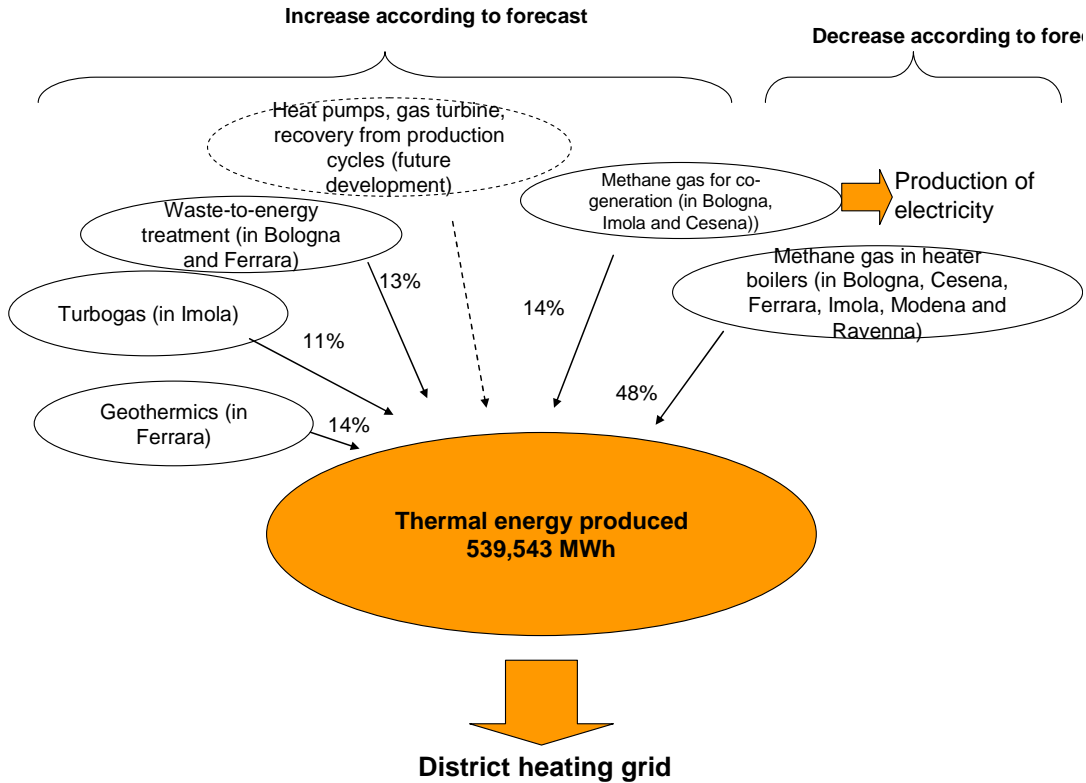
Increase according to forecast

Decrease according to fore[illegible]

Heat pumps, gas turbine, recovery from production cycles (future development)

Methane gas for cogeneration (in Bologna, Imola and Cesena))

Production of electricity

Waste-to-energy treatment (in Bologna and Ferrara)

Methane gas in heater boilers (in Bologna, Cesena, Ferrara, Imola, Modena and Ravenna)

Turbogas (in Imola)

13%

14%

11%

48%

Geothermics (in Ferrara)

14%

Thermal energy produced 539,543 MWh

District heating grid